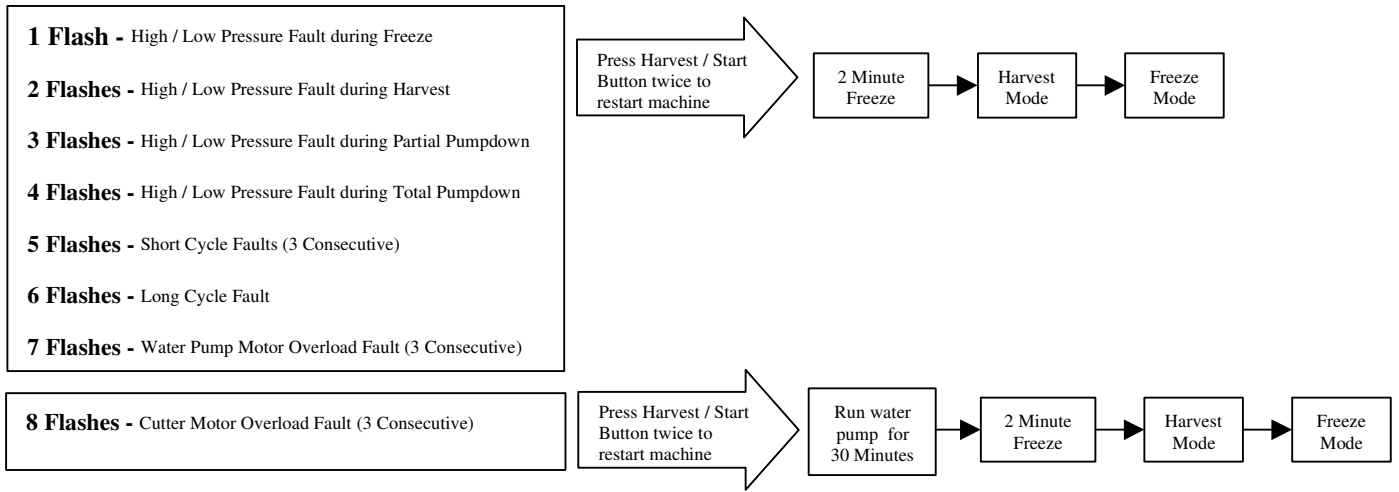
**1 Flash -** High / Low Pressure Fault during Freeze

**2 Flashes -** High / Low Pressure Fault during Harvest

**3 Flashes -** High / Low Pressure Fault during Partial Pumpdown

**4 Flashes -** High / Low Pressure Fault during Total Pumpdown

**5 Flashes -** Short Cycle Faults (3 Consecutive)

**6 Flashes -** Long Cycle Fault

**7 Flashes -** Water Pump Motor Overload Fault (3 Consecutive)

Press Harvest / Start Button twice to restart machine

2 Minute Freeze

Harvest Mode

Freeze Mode

**8 Flashes -** Cutter Motor Overload Fault (3 Consecutive)

Press Harvest / Start Button twice to restart machine

Run water pump for 30 Minutes

2 Minute Freeze

Harvest Mode

Freeze Mode